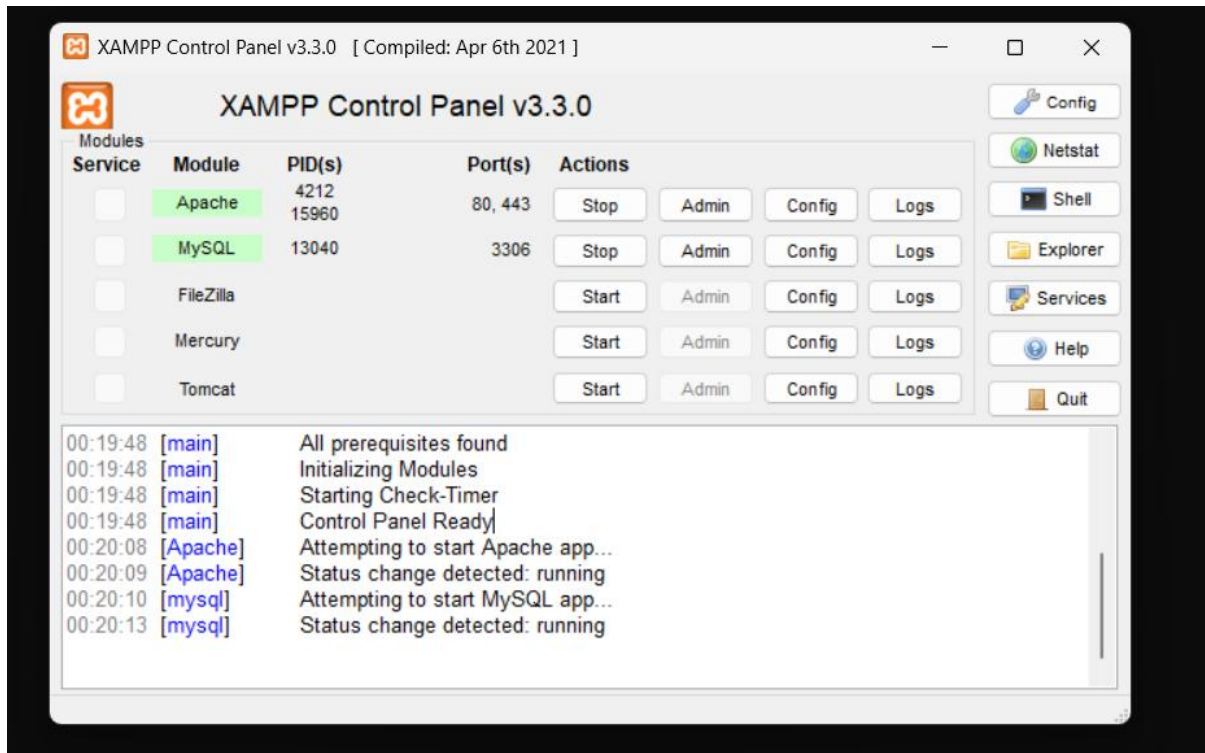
XAMPP Control Panel v3.3.0 [ Compiled: Apr 6th 2021 ]

XAMPP Control Panel v3.3.0

Config
Netstat
Shell
Explorer
Services
Help
Quit

Modules

| Service | Module | PID(s) | Port(s) | Actions | | | |
|---|---|---|---|---|---|---|---|
| | Apache | 4212 15960 | 80, 443 | Stop | Admin | Config | Logs |
| | MySQL | 13040 | 3306 | Stop | Admin | Config | Logs |
| | FileZilla | | | Start | Admin | Config | Logs |
| | Mercury | | | Start | Admin | Config | Logs |
| | Tomcat | | | Start | Admin | Config | Logs |

00:19:48 [main] All prerequisites found
00:19:48 [main] Initializing Modules
00:19:48 [main] Starting Check-Timer
00:19:48 [main] Control Panel Ready
00:20:08 [Apache] Attempting to start Apache app...
00:20:09 [Apache] Status change detected: running
00:20:10 [mysql] Attempting to start MySQL app...
00:20:13 [mysql] Status change detected: running